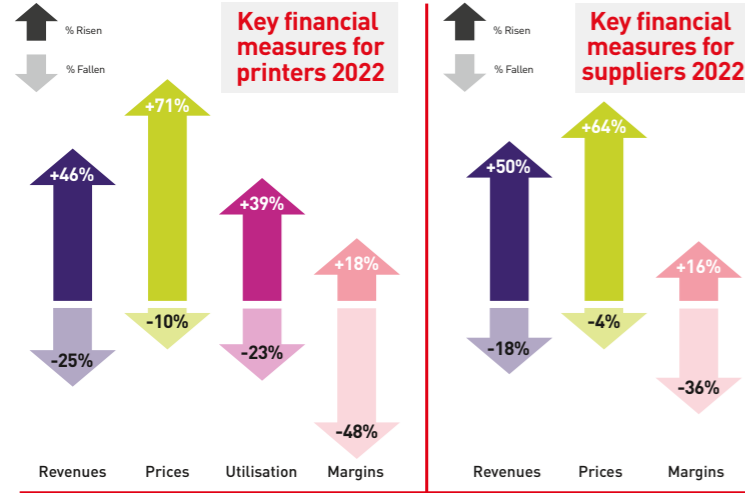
% Risen

% Fallen

Key financial measures for printers 2022

+46%
-25%
Revenues

+71%
-10%
Prices

+39%
-23%
Utilisation

+18%
-48%
Margins

% Risen

% Fallen

Key financial measures for suppliers 2022

+50%
-18%
Revenues

+64%
-4%
Prices

+16%
-36%
Margins